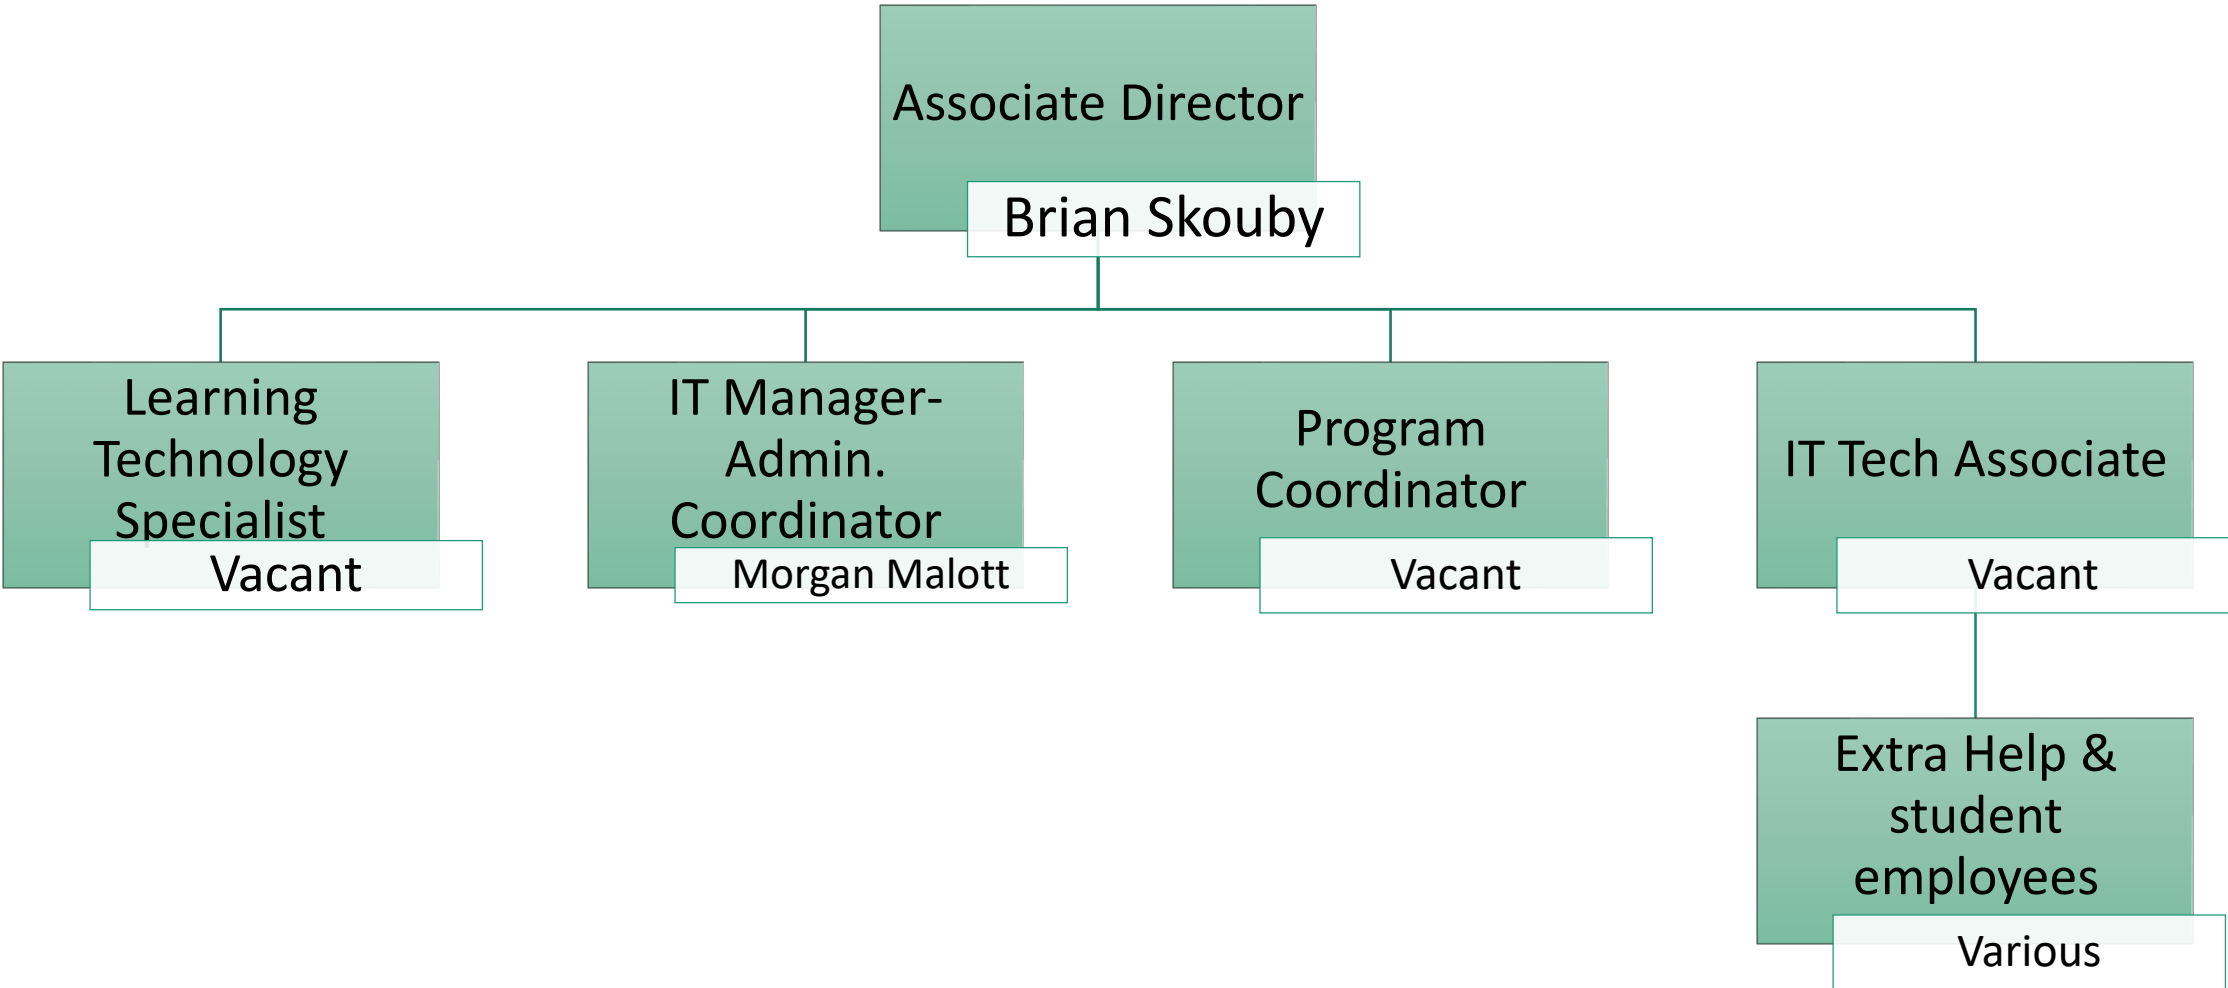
Associate Director
Brian Skouby

Learning Technology Specialist
Vacant

IT Manager-Admin. Coordinator
Morgan Malott

Program Coordinator
Vacant

IT Tech Associate
Vacant

Extra Help & student employees
Various